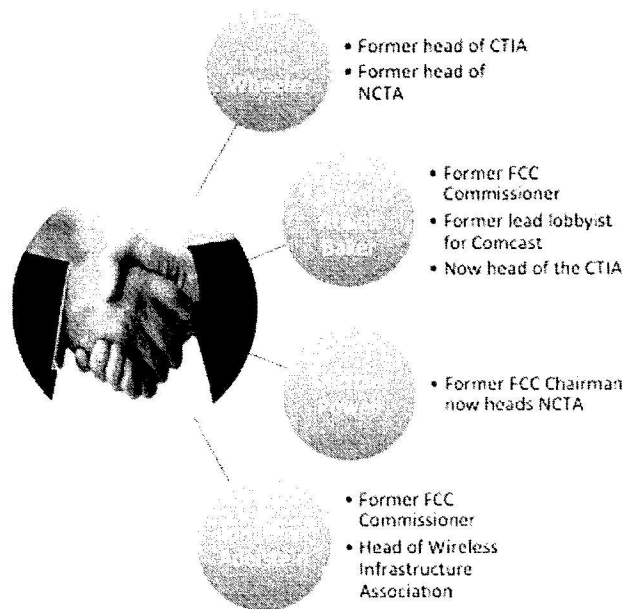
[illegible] Wheeler

• Former head of CTIA
• Former head of NCTA

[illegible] Baker

• Former FCC Commissioner
• Former lead lobbyist for Comcast
• Now head of the CTIA

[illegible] Powell

• Former FCC Chairman now heads NCTA

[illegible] Adelstein

• Former FCC Commissioner
• Head of Wireless Infrastructure Association